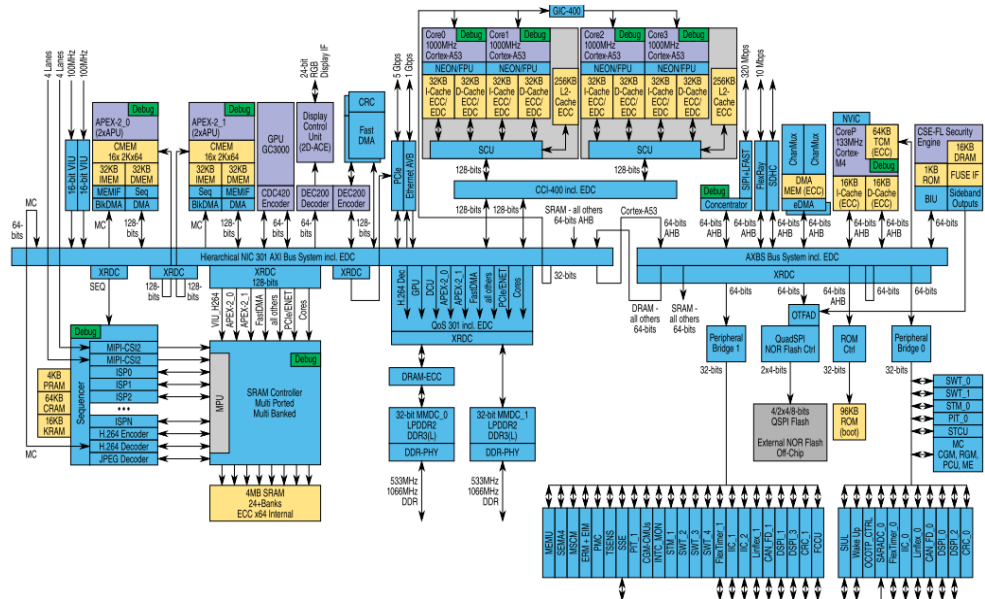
GIC-400

Core0 1000MHz Cortex-A53 Debug
Core1 1000MHz Cortex-A53 Debug
NEON/FPU
NEON/FPU
32KB I-Cache ECC/ EDC
32KB D-Cache ECC/ EDC
32KB I-Cache ECC/ EDC
32KB D-Cache ECC/ EDC
256KB L2-Cache ECC
SCU

Core2 1000MHz Cortex-A53 Debug
Core3 1000MHz Cortex-A53 Debug
NEON/FPU
NEON/FPU
32KB I-Cache ECC/ EDC
32KB D-Cache ECC/ EDC
32KB I-Cache ECC/ EDC
32KB D-Cache ECC/ EDC
256KB L2-Cache ECC
SCU

128-bits
128-bits
CCI-400 incl. EDC
128-bits
128-bits
SRAM - all others 64-bits AHB
Cortex-A53

4 Lanes
4 Lanes
100MHz
100MHz
16-bit VIU
16-bit VIU

APEX-2_0 (2xAPU) Debug
CMEM 16x 2Kx64
32KB IMEM
32KB DMEM
MEMIF
Seq
BlkDMA
DMA

APEX-2_1 (2xAPU) Debug
CMEM 16x 2Kx64
32KB IMEM
32KB DMEM
Seq
MEMIF
BlkDMA
DMA

GPU GC3000
CDC420 Encoder

24-bit RGB Display IF
Display Control Unit (2D-ACE)
DEC200 Decoder
DEC200 Encoder

CRC
Fast DMA

5 Gbps
1 Gbps
PCIe
Ethernet AVB

320 Mbps
10 Mbps
SIPI+FAST
FlexRay
SDHC

ChanMux
ChanMux
DMA MEM (ECC)
eDMA

NVIC
CoreP 133MHz Cortex-M4
64KB TCM (ECC)
Debug
16KB I-Cache (ECC)
16KB D-Cache (ECC)

CSE-FL Security Engine
1KB ROM
16KB DRAM
FUSE IF
BIU
Sideband Outputs

Debug
Concentrator

MC
64-bits
MC
128-bits
128-bits
128-bits
128-bits

Hierarchical NIC 301 AXI Bus System incl. EDC
XRDC
XRDC
XRDC
XRDC
SEQ
128-bits
128-bits
XRDC 128-bits

64-bits AHB
64-bits AHB
64-bits AHB
64-bits AHB
64-bits AHB
64-bits AHB
64-bits
AXBS Bus System incl. EDC
XRDC
64-bits
64-bits AHB
64-bits
32-bits
DRAM - all others 64-bits
SRAM - all others 64-bits

H.264 Dec
GPU
DCU
APEX-2_0
APEX-2_1
FastDMA
all others
PCIe/ENET
Cores
QoS 301 incl. EDC
XRDC

DRAM-ECC
32-bit MMDC_0 LPDDR2 DDR3(L)
DDR-PHY
533MHz 1066MHz DDR
32-bit MMDC_1 LPDDR2 DDR3(L)
DDR-PHY
533MHz 1066MHz DDR

OTFAD
Peripheral Bridge 1
QuadSPI NOR Flash Ctrl
ROM Ctrl
Peripheral Bridge 0
32-bits
2x4-bits
32-bits
32-bits
4/2x4/8-bits QSPI Flash
External NOR Flash Off-Chip
96KB ROM (boot)

SWT_0
SWT_1
STM_0
PIT_0
STCU
MC CGM, RGM, PCU, ME

Debug
MIPI-CSI2
MIPI-CSI2
ISP0
ISP1
ISP2
•••
ISPN
H.264 Encoder
H.264 Decoder
JPEG Decoder
Sequencer
4KB PRAM
64KB CRAM
16KB KRAM
MC

VIU_H264
APEX-2_0
APEX-2_1
FastDMA
all others
PCIe/ENET
Cores
Debug
MPU
SRAM Controller Multi Ported Multi Banked
4MB SRAM 24+Banks ECC x64 Internal

MEMU
SEMA4
MSCM
ERM + EIM
PMC
TSENS
SSE
PIT_1
CGM-CMUs
INTC_MON
STM_1
SWT_2
SWT_3
SWT_4
FlexTimer_1
IIC_1
IIC_2
Linflex_1
CAN_FD_1
DSPI_1
DSPI_3
CRC_1
FCCU

SUL
Wake Up
OCOTP_CTRL
SARADC_0
FlexTimer_0
IIC_0
Linflex_0
CAN_FD_0
DSPI_0
DSPI_2
CRC_0